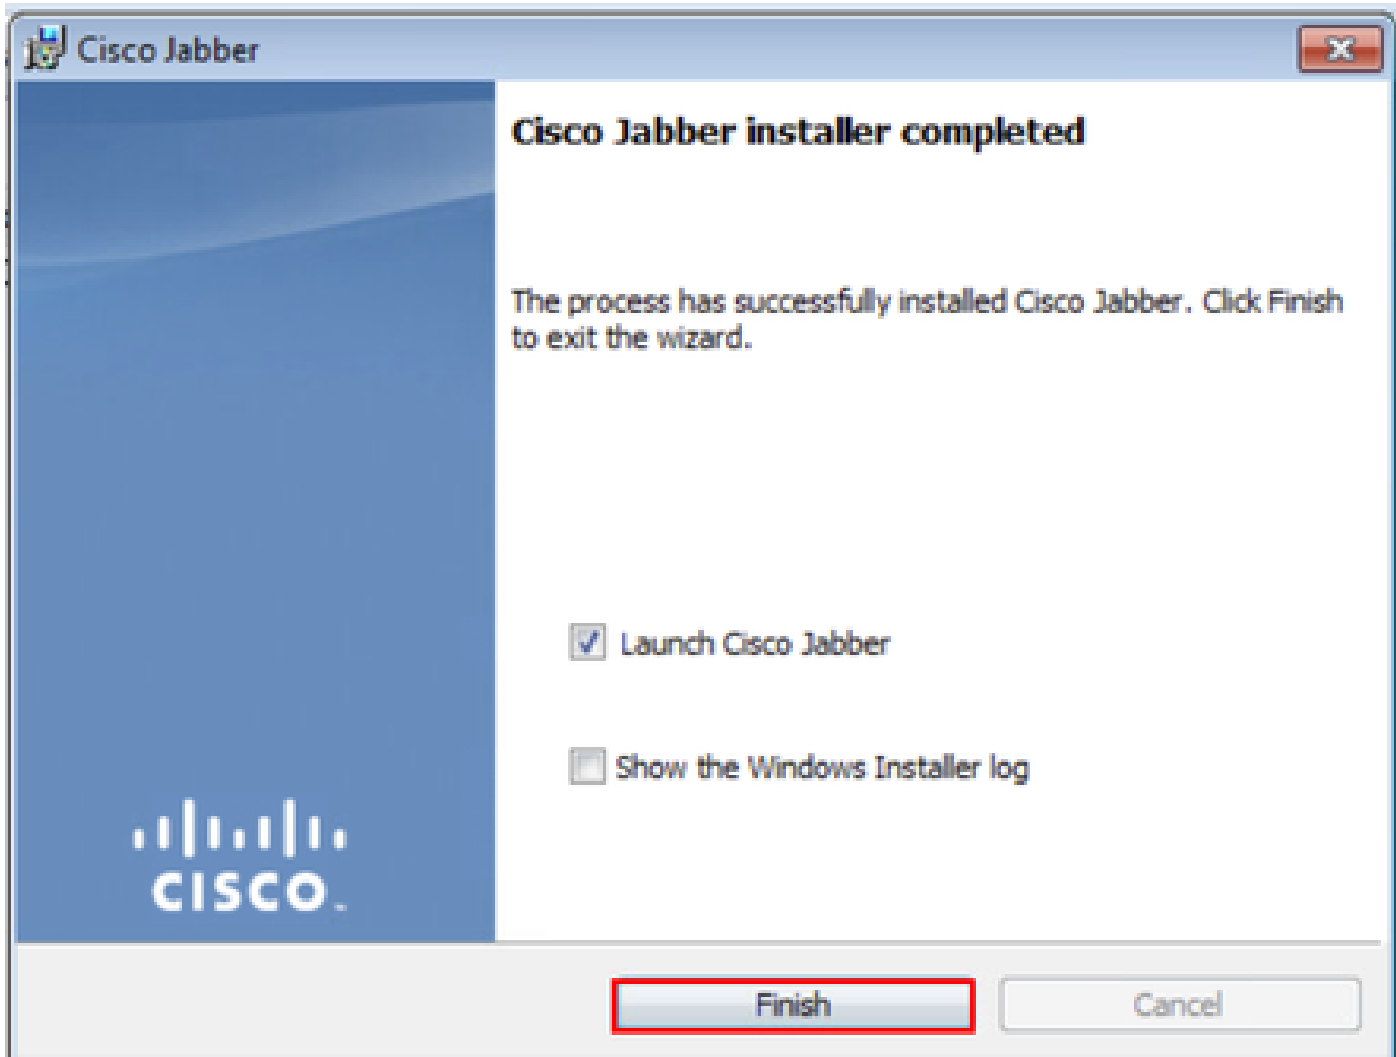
Cisco Jabber

Cisco Jabber installer completed

The process has successfully installed Cisco Jabber. Click Finish to exit the wizard.

Launch Cisco Jabber

Show the Windows Installer log

cisco

Finish

Cancel